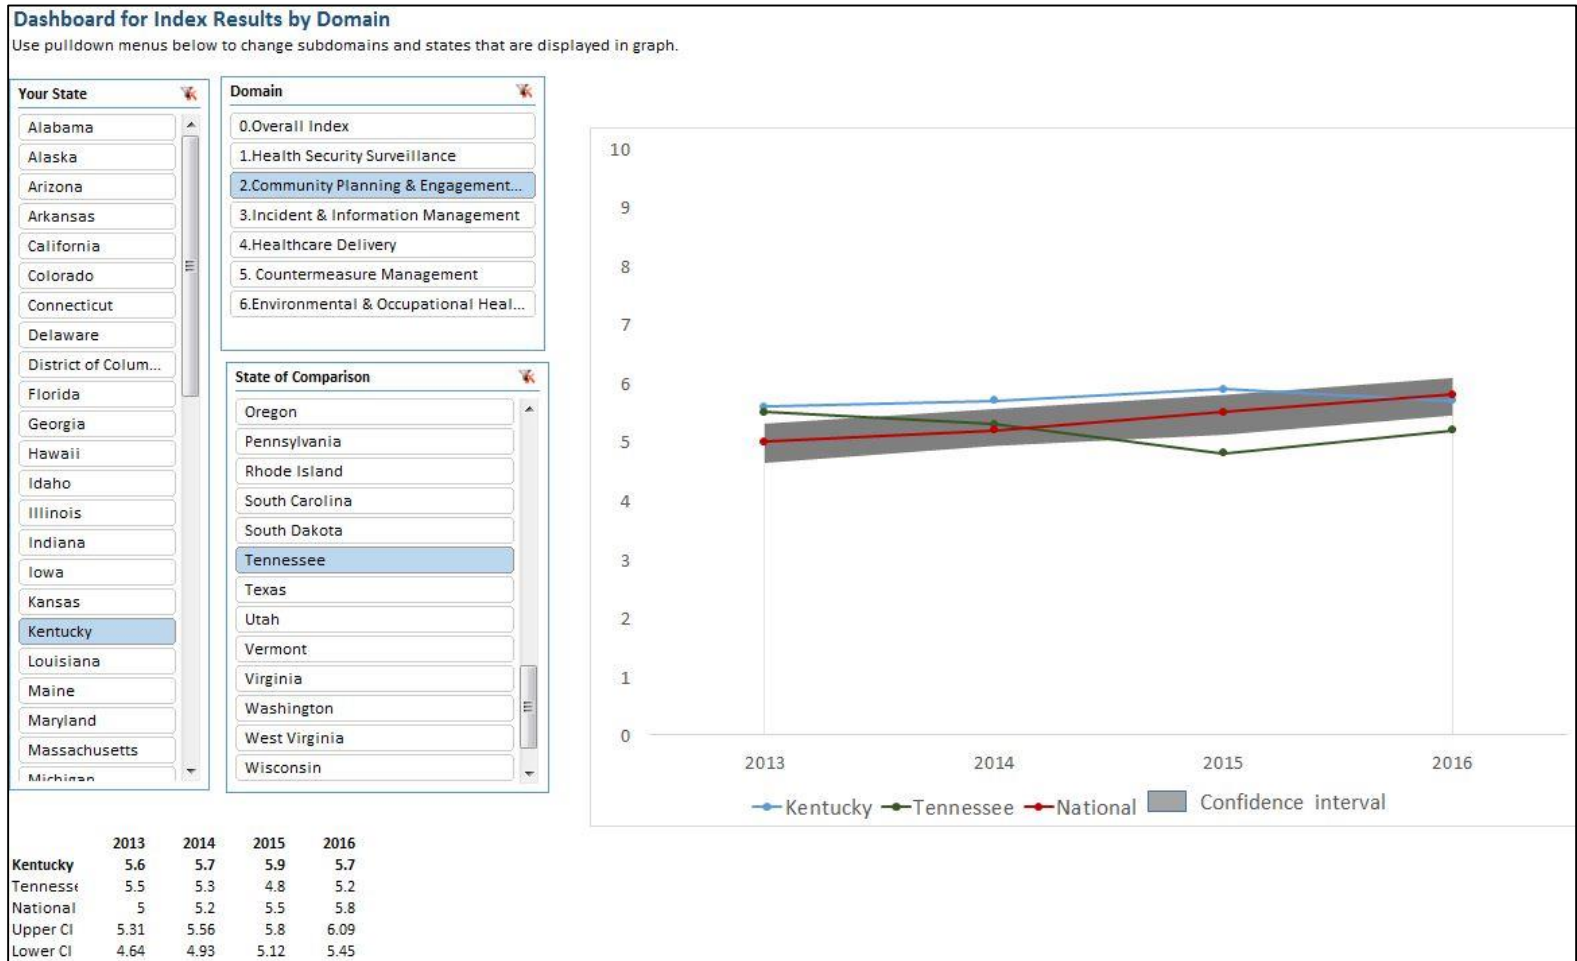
Dashboard for Index Results by Domain
Use pulldown menus below to change subdomains and states that are displayed in graph.

Your State
Alabama
Alaska
Arizona
Arkansas
California
Colorado
Connecticut
Delaware
District of Colum...
Florida
Georgia
Hawaii
Idaho
Illinois
Indiana
Iowa
Kansas
Kentucky
Louisiana
Maine
Maryland
Massachusetts
Michigan

Domain
0.Overall Index
1.Health Security Surveillance
2.Community Planning & Engagement...
3.Incident & Information Management
4.Healthcare Delivery
5. Countermeasure Management
6.Environmental & Occupational Heal...

State of Comparison
Oregon
Pennsylvania
Rhode Island
South Carolina
South Dakota
Tennessee
Texas
Utah
Vermont
Virginia
Washington
West Virginia
Wisconsin

10
9
8
7
6
5
4
3
2
1
0
2013 2014 2015 2016
Kentucky Tennessee National Confidence interval

| | 2013 | 2014 | 2015 | 2016 |
|---|---|---|---|---|
| Kentucky | 5.6 | 5.7 | 5.9 | 5.7 |
| Tennesse | 5.5 | 5.3 | 4.8 | 5.2 |
| National | 5 | 5.2 | 5.5 | 5.8 |
| Upper CI | 5.31 | 5.56 | 5.8 | 6.09 |
| Lower CI | 4.64 | 4.93 | 5.12 | 5.45 |